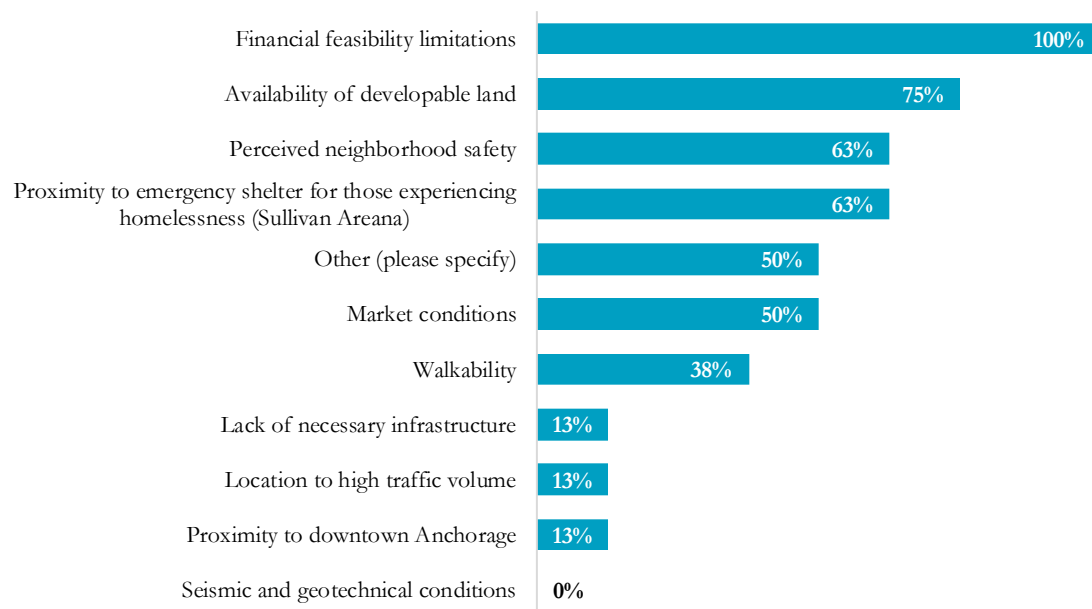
| | |
|---|---|
| Financial feasibility limitations | 100% |
| Availability of developable land | 75% |
| Perceived neighborhood safety | 63% |
| Proximity to emergency shelter for those experiencing homelessness (Sullivan Areana) | 63% |
| Other (please specify) | 50% |
| Market conditions | 50% |
| Walkability | 38% |
| Lack of necessary infrastructure | 13% |
| Location to high traffic volume | 13% |
| Proximity to downtown Anchorage | 13% |
| Seismic and geotechnical conditions | 0% |